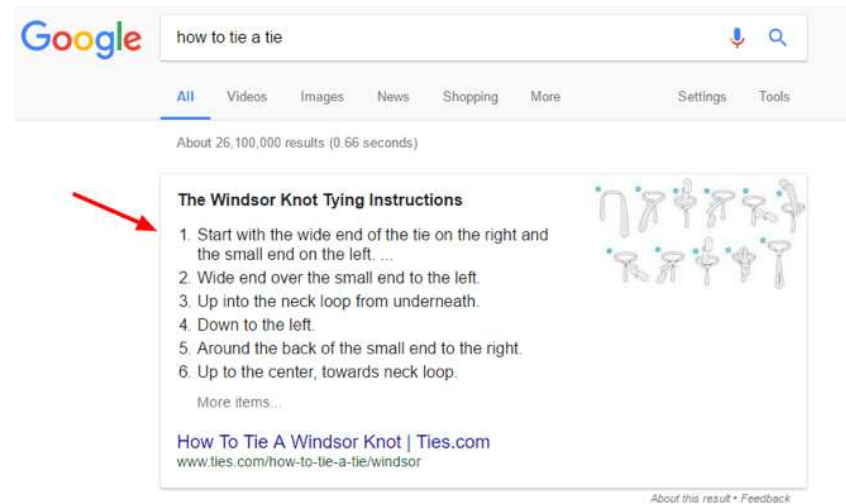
Google

how to tie a tie

All Videos Images News Shopping More Settings Tools

About 26,100,000 results (0.66 seconds)

The Windsor Knot Tying Instructions

1. Start with the wide end of the tie on the right and the small end on the left. ...
2. Wide end over the small end to the left.
3. Up into the neck loop from underneath.
4. Down to the left.
5. Around the back of the small end to the right.
6. Up to the center, towards neck loop.

More items...

How To Tie A Windsor Knot | Ties.com
www.ties.com/how-to-tie-a-tie/windsor

About this result • Feedback